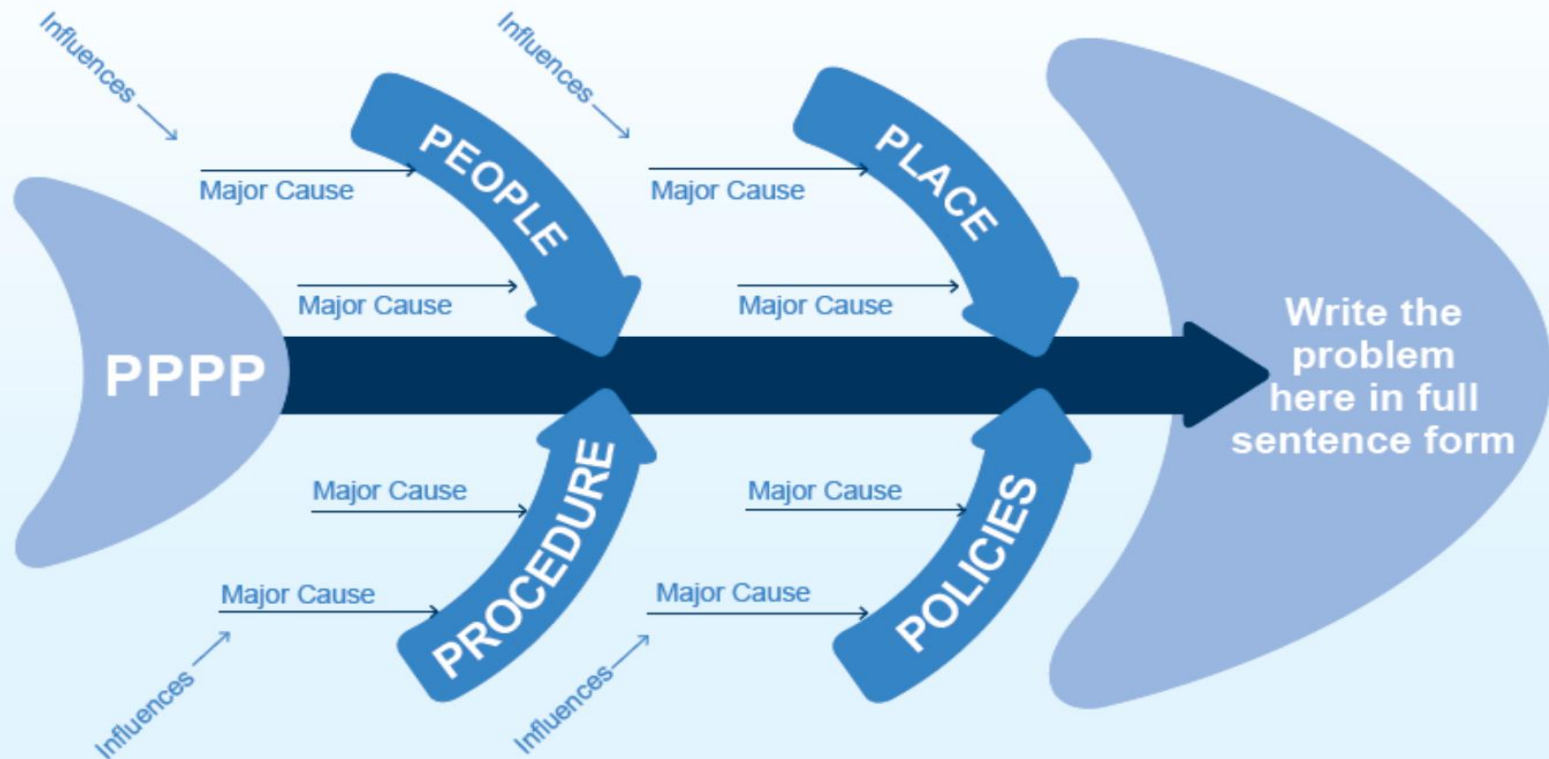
Influences

Major Cause

Major Cause

PEOPLE

Influences

Major Cause

Major Cause

PLACE

PPPP

Write the problem here in full sentence form

Major Cause

Major Cause

PROCEDURE

Influences

Major Cause

Major Cause

POLICIES

Influences